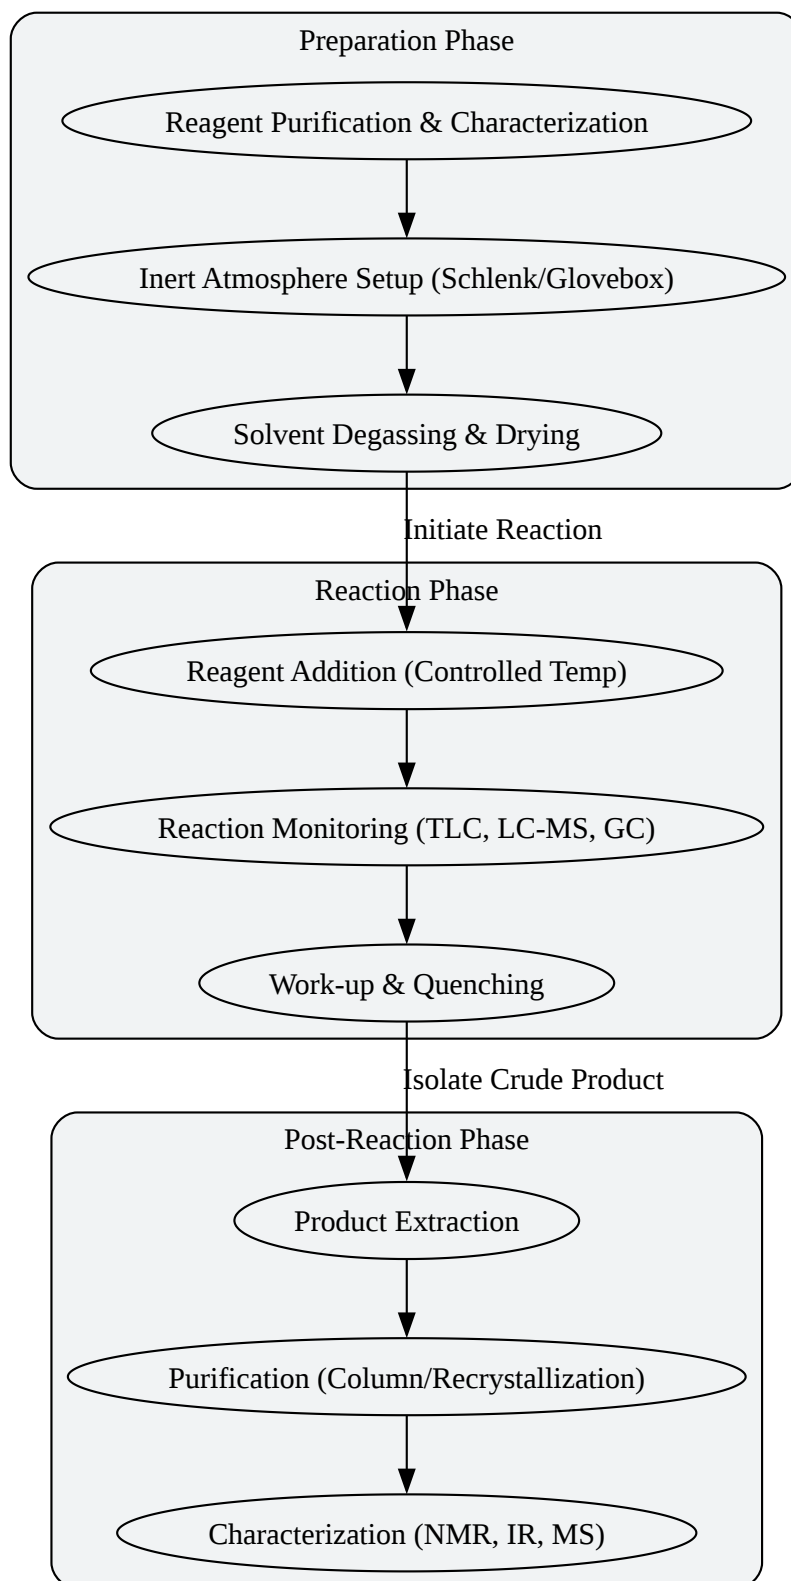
Preparation Phase

Reagent Purification & Characterization

Inert Atmosphere Setup (Schlenk/Glovebox)

Solvent Degassing & Drying

Initiate Reaction

Reaction Phase

Reagent Addition (Controlled Temp)

Reaction Monitoring (TLC, LC-MS, GC)

Work-up & Quenching

Isolate Crude Product

Post-Reaction Phase

Product Extraction

Purification (Column/Recrystallization)

Characterization (NMR, IR, MS)